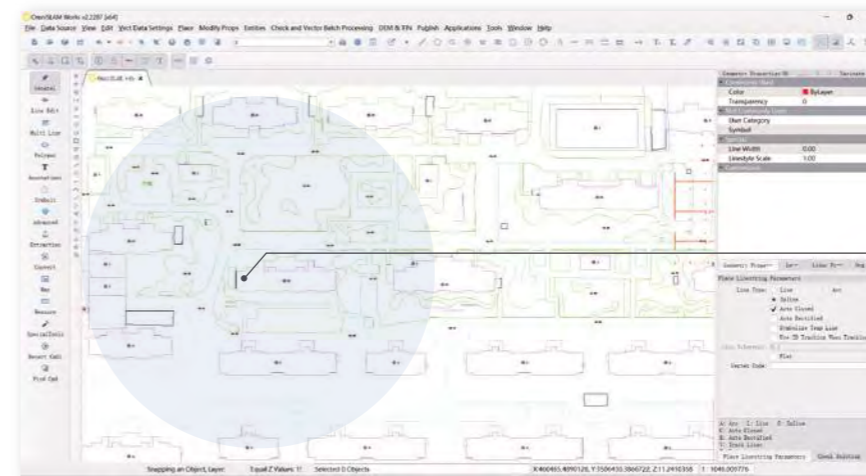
OmniSLAM Works v2.2287 [x64]

File Data Source View Edit Vect Data Settings Place Modify Props Entities Check and Vector Batch Processing DEM & TIN Publish Applications Tools Window Help

Geometry Properties

Color ByLayer
Transparency 0
User Category
Symbol
Line Width 0.00
Linestyle Scale 1.00

Place Linestring Parameters
Line Type: Line Arc
Spline
Auto Closed
Auto Rectified
Stabilize Trap Line
Use 3D Tracking When Tracking

Cartes Code:

A: Arc L: Line S: Spline
C: Auto Closed
R: Auto Rectified
T: Track Lines

Place Linestring Parameters

Snapping an Object, Layer: Equal Z Values: 1! Selected 0 Objects X:400465.4090126, Y:3506430.3866722, Z:11.2410358 1: 1049.009776